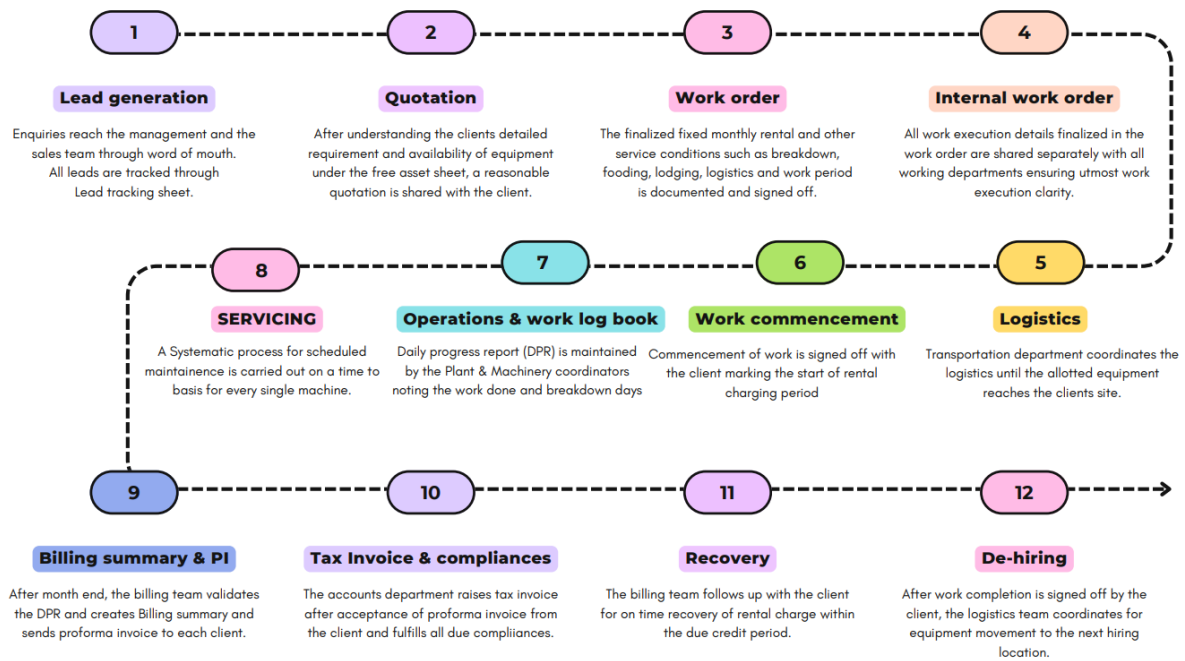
1

Lead generation

Enquiries reach the management and the sales team through word of mouth. All leads are tracked through Lead tracking sheet.

2

Quotation

After understanding the clients detailed requirement and availability of equipment under the free asset sheet, a reasonable quotation is shared with the client.

3

Work order

The finalized fixed monthly rental and other service conditions such as breakdown, fooding, lodging, logistics and work period is documented and signed off.

4

Internal work order

All work execution details finalized in the work order are shared separately with all working departments ensuring utmost work execution clarity.

5

Logistics

Transportation department coordinates the logistics until the allotted equipment reaches the clients site.

6

Work commencement

Commencement of work is signed off with the client marking the start of rental charging period

7

Operations & work log book

Daily progress report (DPR) is maintained by the Plant & Machinery coordinators noting the work done and breakdown days

8

SERVICING

A Systematic process for scheduled maintainence is carried out on a time to basis for every single machine.

9

Billing summary & PI

After month end, the billing team validates the DPR and creates Billing summary and sends proforma invoice to each client.

10

Tax Invoice & compliances

The accounts department raises tax invoice after acceptance of proforma invoice from the client and fulfills all due compliiances.

11

Recovery

The billing team follows up with the client for on time recovery of rental charge within the due credit period.

12

De-hiring

After work completion is signed off by the client, the logistics team coordinates for equipment movement to the next hiring location.